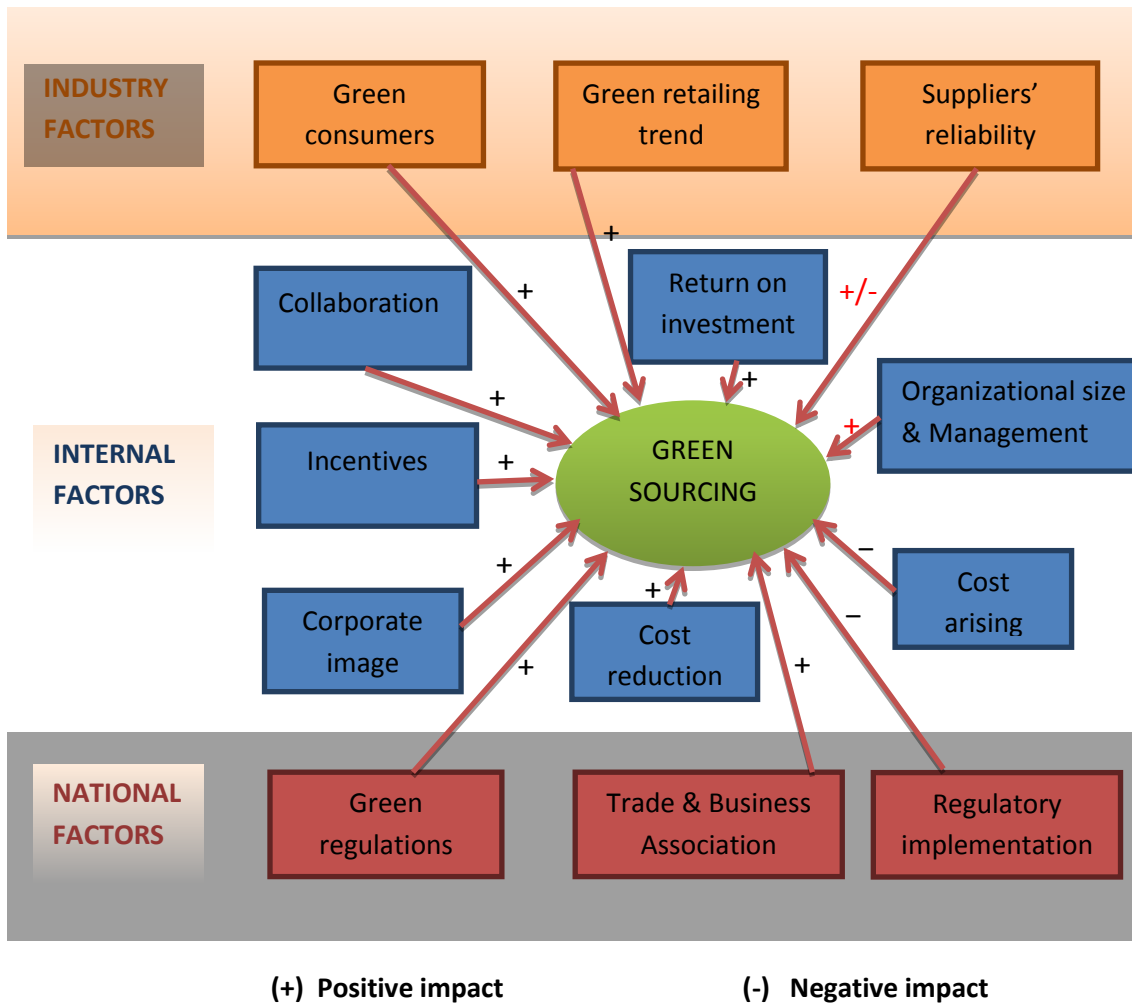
INDUSTRY FACTORS

Green consumers

Green retailing trend

Suppliers' reliability

+

+

+/-

Collaboration

Return on investment

+

+

Organizational size & Management

+

INTERNAL FACTORS

Incentives

+

GREEN SOURCING

+

−

Cost arising

Corporate image

+

Cost reduction

−

+

+

NATIONAL FACTORS

Green regulations

Trade & Business Association

Regulatory implementation

(+) Positive impact

(-) Negative impact